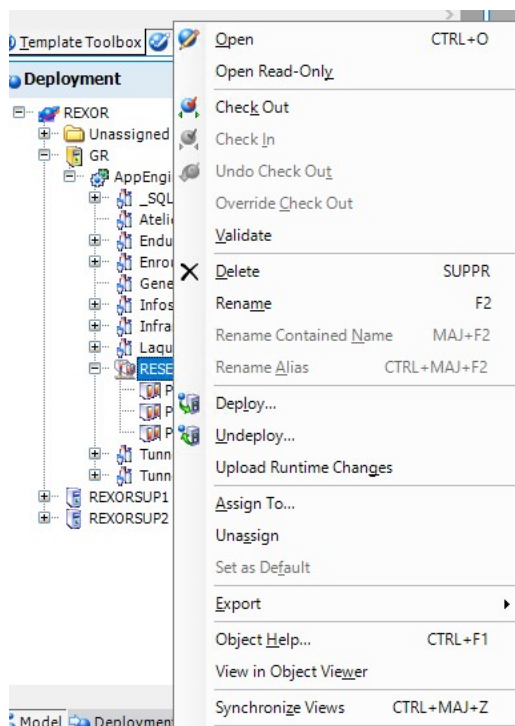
Template Toolbox

Deployment

REXOR
Unassigned
GR
AppEngi
_SQL
Atelie
Endu
Enrou
Gene
Infos
Infra
Laqu
RESE
P
P
P
Tunn
Tunn
REXORSUP1
REXORSUP2

Model
Deployment

Open CTRL+O
Open Read-Only
Check Out
Check In
Undo Check Out
Override Check Out
Validate
Delete SUPPR
Rename F2
Rename Contained Name MAJ+F2
Rename Alias CTRL+MAJ+F2
Deploy...
Undeploy...
Upload Runtime Changes
Assign To...
Unassign
Set as Default
Export
Object Help... CTRL+F1
View in Object Viewer
Synchronize Views CTRL+MAJ+Z